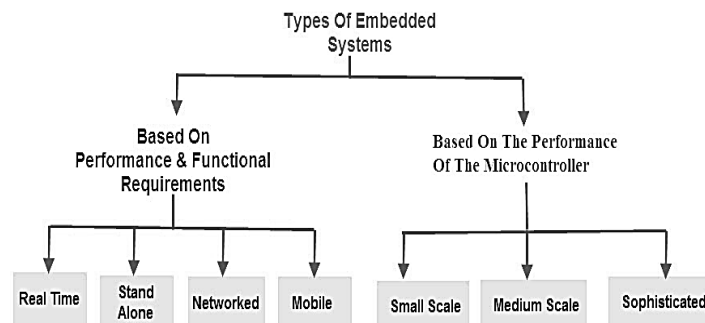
Types Of Embedded Systems

Based On Performance & Functional Requirements

Based On The Performance Of The Microcontroller

Real Time

Stand Alone

Networked

Mobile

Small Scale

Medium Scale

Sophisticated